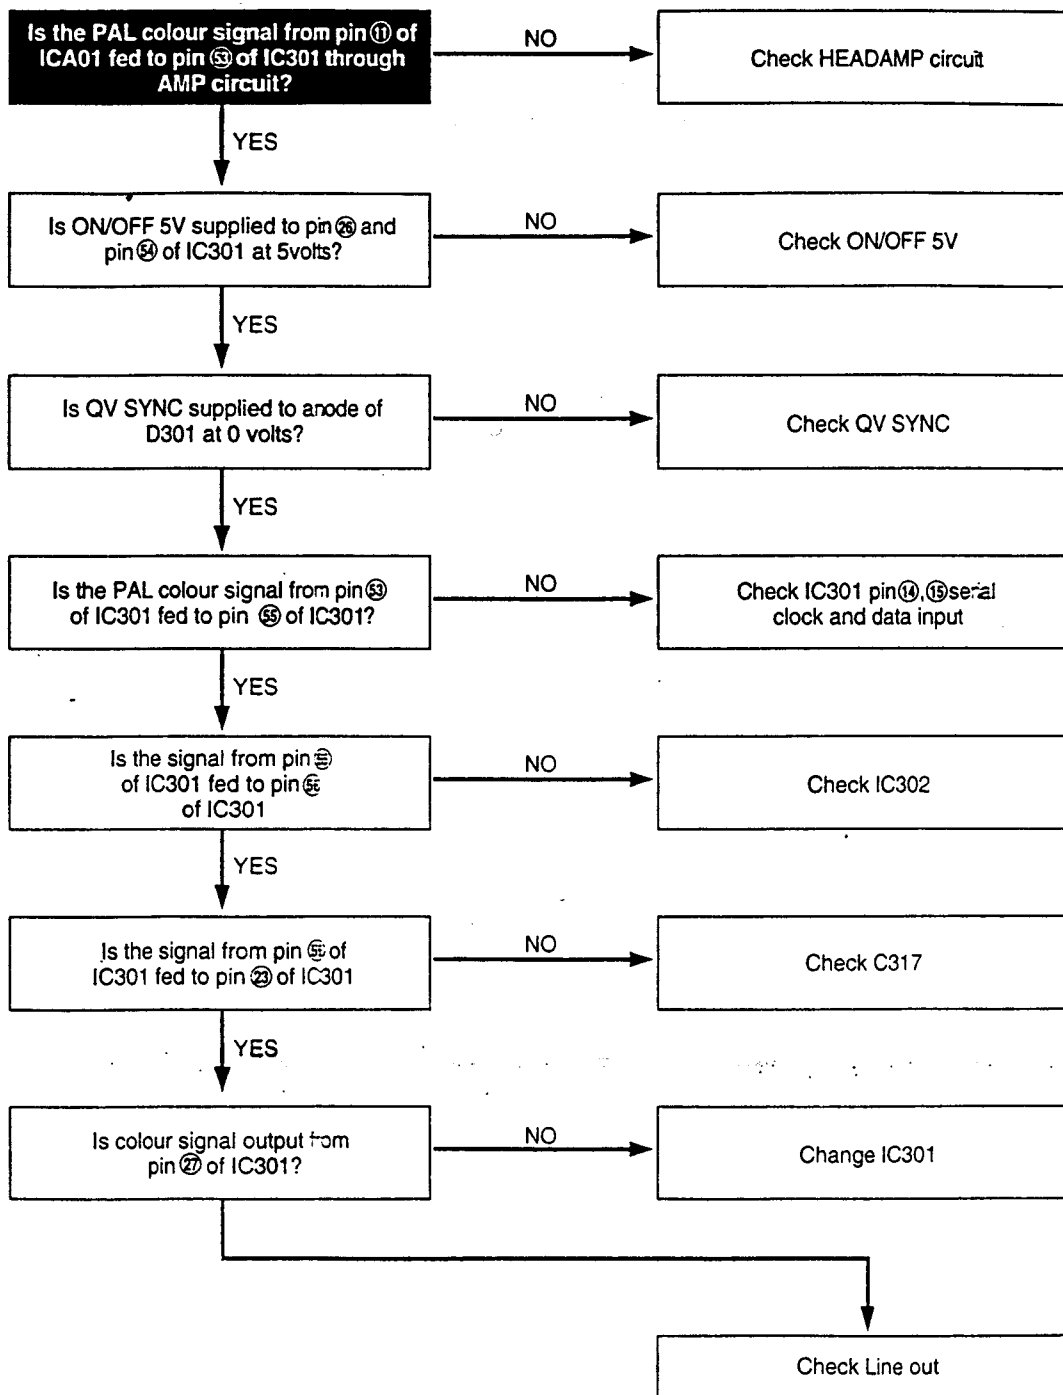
Is the PAL colour signal from pin ⑪ of ICA01 fed to pin ㊿ of IC301 through AMP circuit?

NO

Check HEADAMP circuit

YES

Is ON/OFF 5V supplied to pin ㉖ and pin ㊹ of IC301 at 5volts?

NO

Check ON/OFF 5V

YES

Is QV SYNC supplied to anode of D301 at 0 volts?

NO

Check QV SYNC

YES

Is the PAL colour signal from pin ㊼ of IC301 fed to pin ㊾ of IC301?

NO

Check IC301 pin ⑭, ⑮ serial clock and data input

YES

Is the signal from pin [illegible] of IC301 fed to pin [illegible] of IC301

NO

Check IC302

YES

Is the signal from pin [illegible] of IC301 fed to pin ㉓ of IC301

NO

Check C317

YES

Is colour signal output from pin ㉗ of IC301?

NO

Change IC301

Check Line out